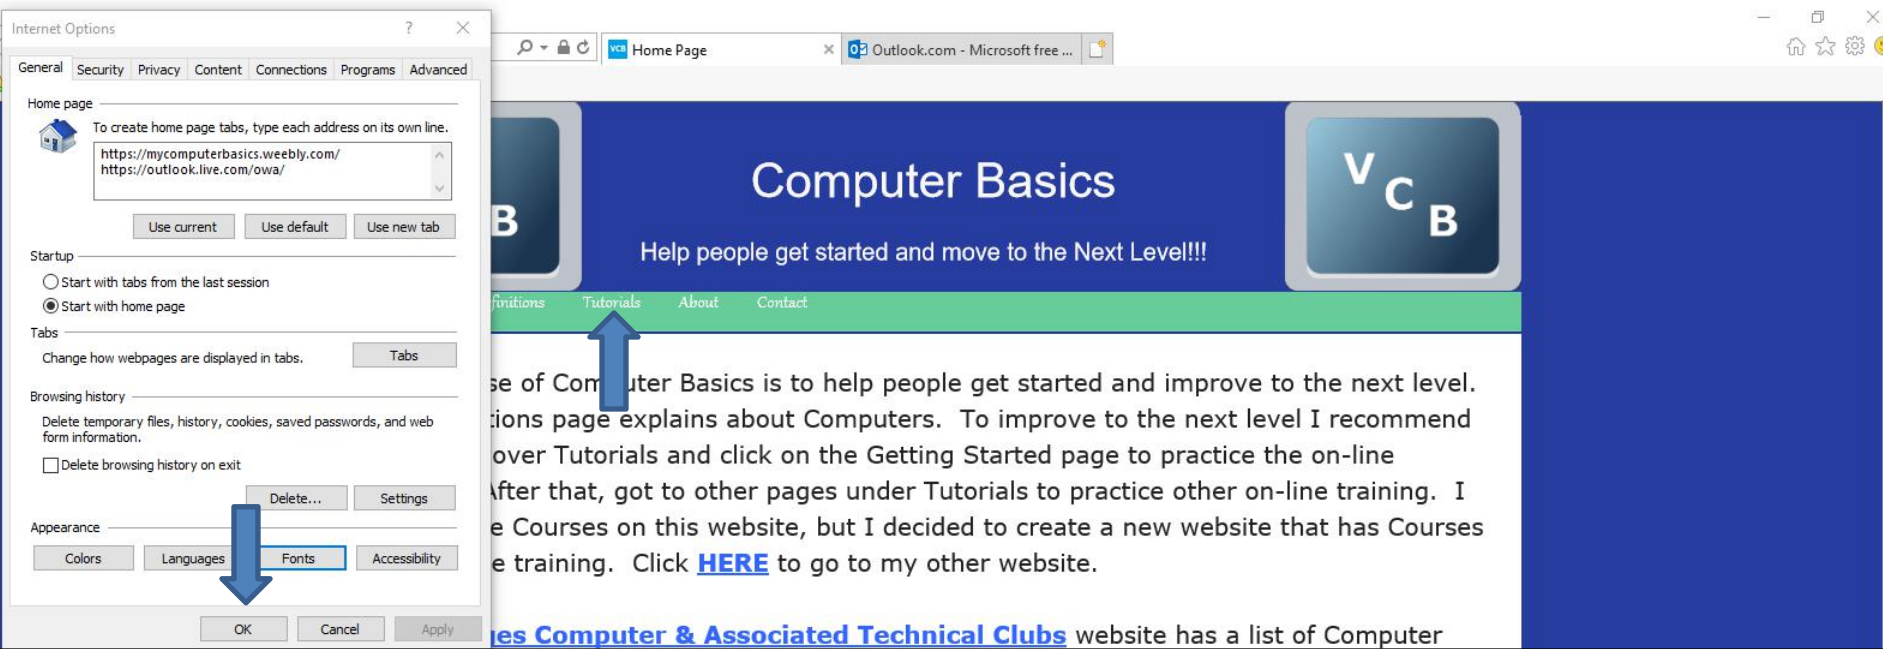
Internet Options ? ✕

General Security Privacy Content Connections Programs Advanced

Home page

To create home page tabs, type each address on its own line.

https://mycomputerbasics.weebly.com/
https://outlook.live.com/owa/

Use current Use default Use new tab

Startup

Start with tabs from the last session

Start with home page

Tabs

Change how webpages are displayed in tabs. Tabs

Browsing history

Delete temporary files, history, cookies, saved passwords, and web form information.

Delete browsing history on exit

Delete... Settings

Appearance

Colors Languages Fonts Accessibility

OK Cancel Apply

Home Page ✕ Outlook.com - Microsoft free ...

B

Computer Basics

Help people get started and move to the Next Level!!!

V C B

finitions Tutorials About Contact

se of Com uter Basics is to help people get started and improve to the next level. tions page explains about Computers. To improve to the next level I recommend over Tutorials and click on the Getting Started page to practice the on-line After that, got to other pages under Tutorials to practice other on-line training. I e Courses on this website, but I decided to create a new website that has Courses e training. Click HERE to go to my other website.

es Computer & Associated Technical Clubs website has a list of Computer